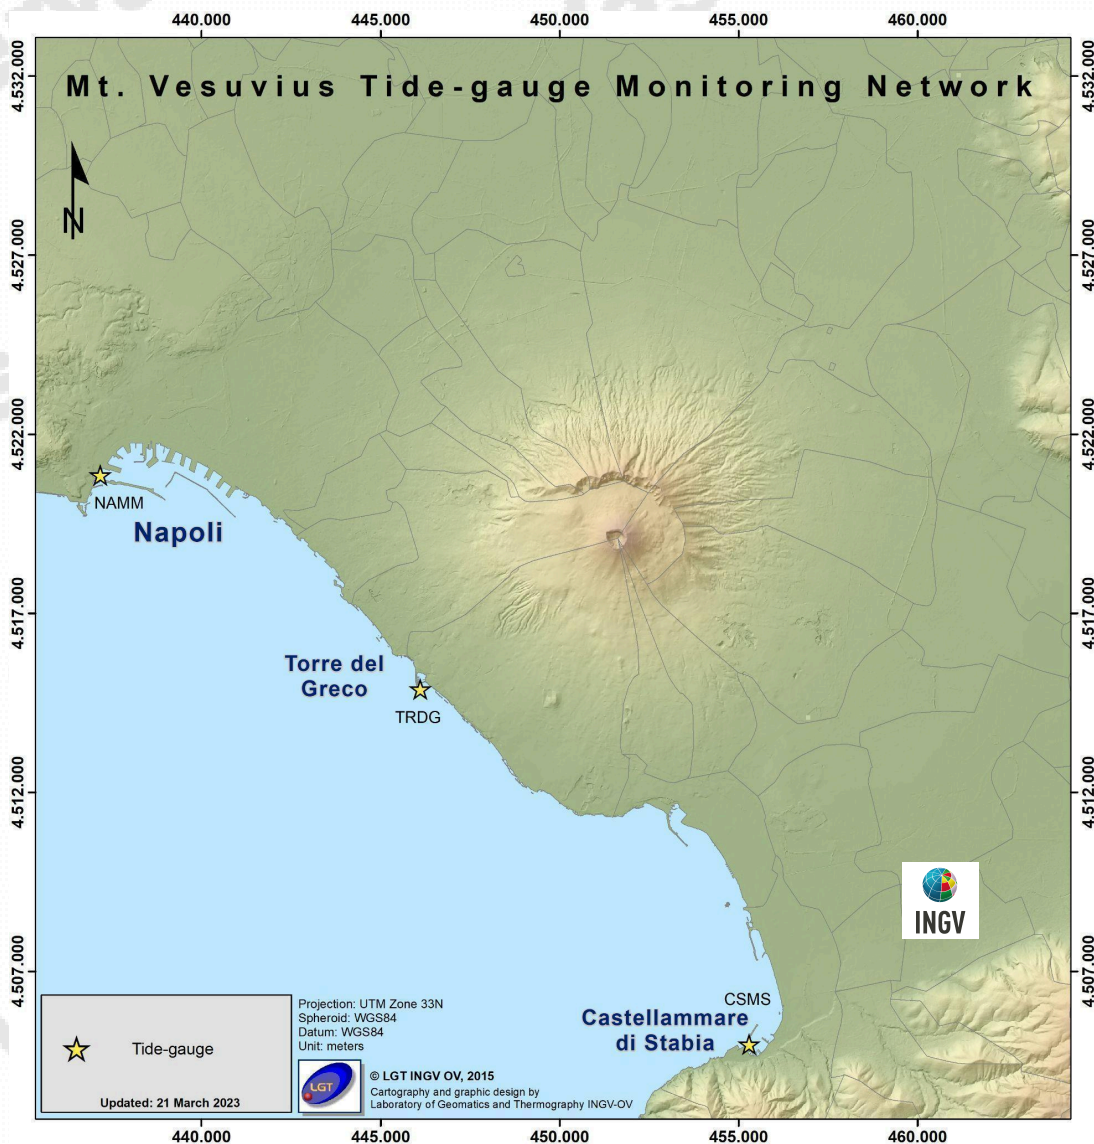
440.000 445.000 450.000 455.000 460.000

4.532.000 4.532.000

Mt. Vesuvius Tide-gauge Monitoring Network

N

4.527.000 4.527.000

4.522.000 4.522.000

NAMM

Napoli

4.517.000 4.517.000

Torre del Greco

TRDG

4.512.000 4.512.000

INGV

4.507.000 4.507.000

Tide-gauge

Updated: 21 March 2023

Projection: UTM Zone 33N
Spheroid: WGS84
Datum: WGS84
Unit: meters

LGT

© LGT INGV OV, 2015
Cartography and graphic design by
Laboratory of Geomatics and Thermography INGV-OV

CSMS

Castellammare di Stabia

440.000 445.000 450.000 455.000 460.000